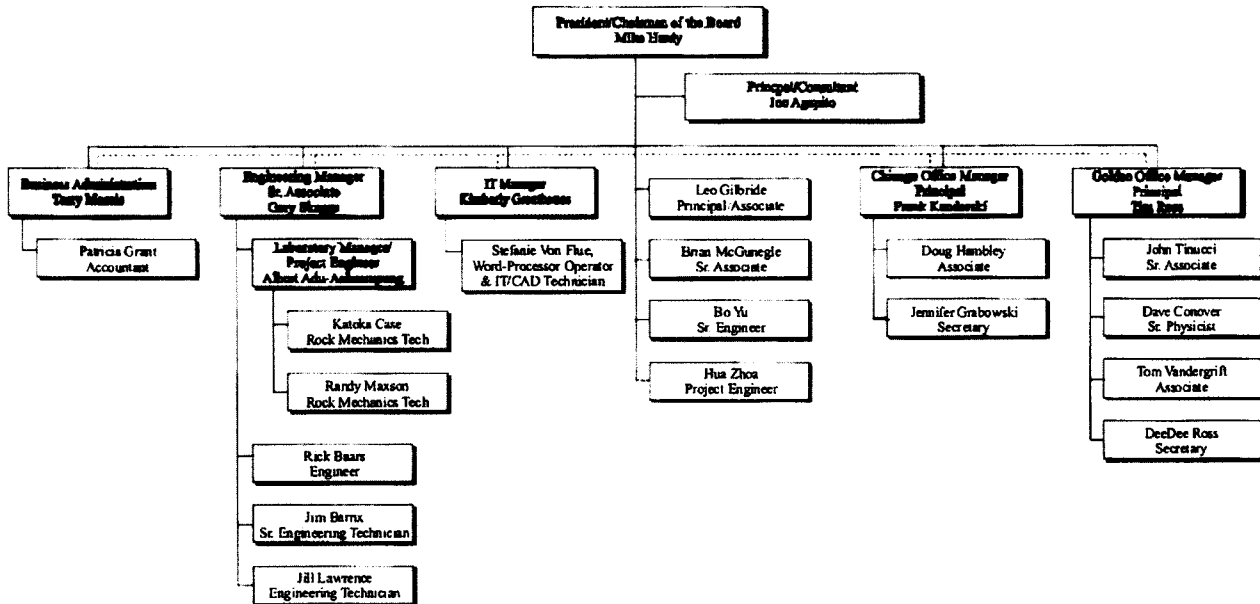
President/Chairman of the Board
Mike Hardy

Principal/Consultant
Joe Agapito

Business Administration
Terry Morris

Patricia Grant
Accountant

Engineering Manager
Sr. Associate
Gary Skaggs

Laboratory Manager/
Project Engineer
Albert Adu-Acheampong

Katoka Case
Rock Mechanics Tech

Randy Maxson
Rock Mechanics Tech

Rick Baars
Engineer

Jim Barnx
Sr. Engineering Technician

Jill Lawrence
Engineering Technician

IT Manager
Kimberly Goethoess

Stefanie Von Flue,
Word-Processor Operator
& IT/CAD Technician

Leo Gilbride
Principal Associate

Brian McGunegle
Sr. Associate

Bo Yu
Sr. Engineer

Hua Zhoa
Project Engineer

Chicago Office Manager
Principal
Frank Kendorski

Doug Hambley
Associate

Jennifer Grabowski
Secretary

Golden Office Manager
Principal
Tim Ross

John Tinucci
Sr. Associate

Dave Conover
Sr. Physicist

Tom Vandergrift
Associate

DeeDee Ross
Secretary